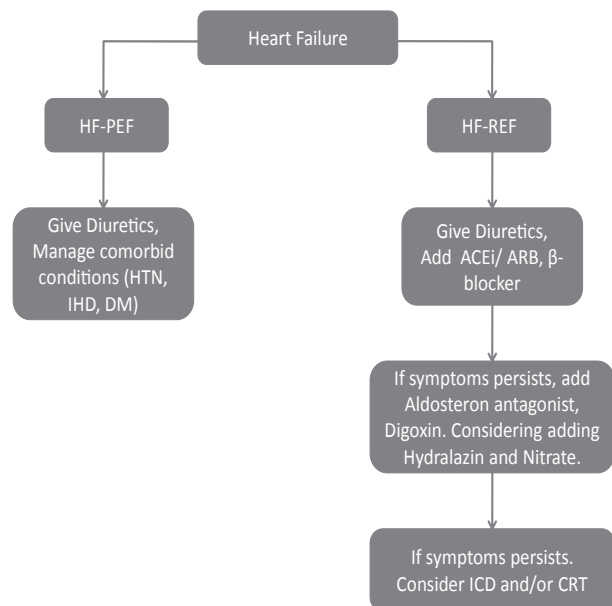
Heart Failure

HF-PEF

HF-REF

Give Diuretics, Manage comorbid conditions (HTN, IHD, DM)

Give Diuretics, Add ACEi/ ARB, β-blocker

If symptoms persists, add Aldosteron antagonist, Digoxin. Considering adding Hydralazin and Nitrate.

If symptoms persists. Consider ICD and/or CRT